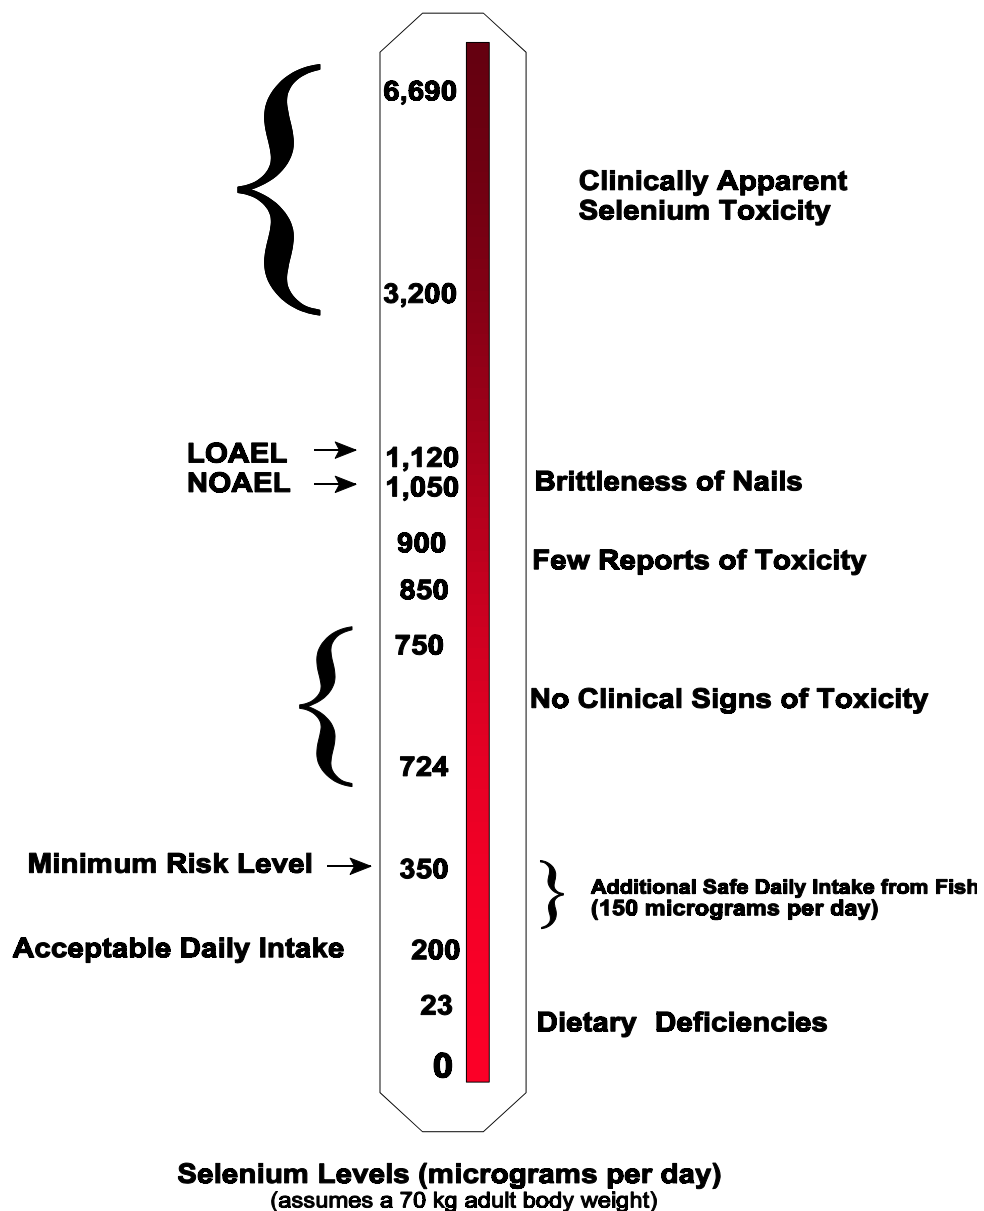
6,690

Clinically Apparent Selenium Toxicity

3,200

LOAEL 1,120
NOAEL 1,050

Brittleness of Nails

900

Few Reports of Toxicity

850

750

No Clinical Signs of Toxicity

724

Minimum Risk Level 350

Additional Safe Daily Intake from Fish (150 micrograms per day)

Acceptable Daily Intake 200

23

Dietary Deficiencies

0

Selenium Levels (micrograms per day)
(assumes a 70 kg adult body weight)